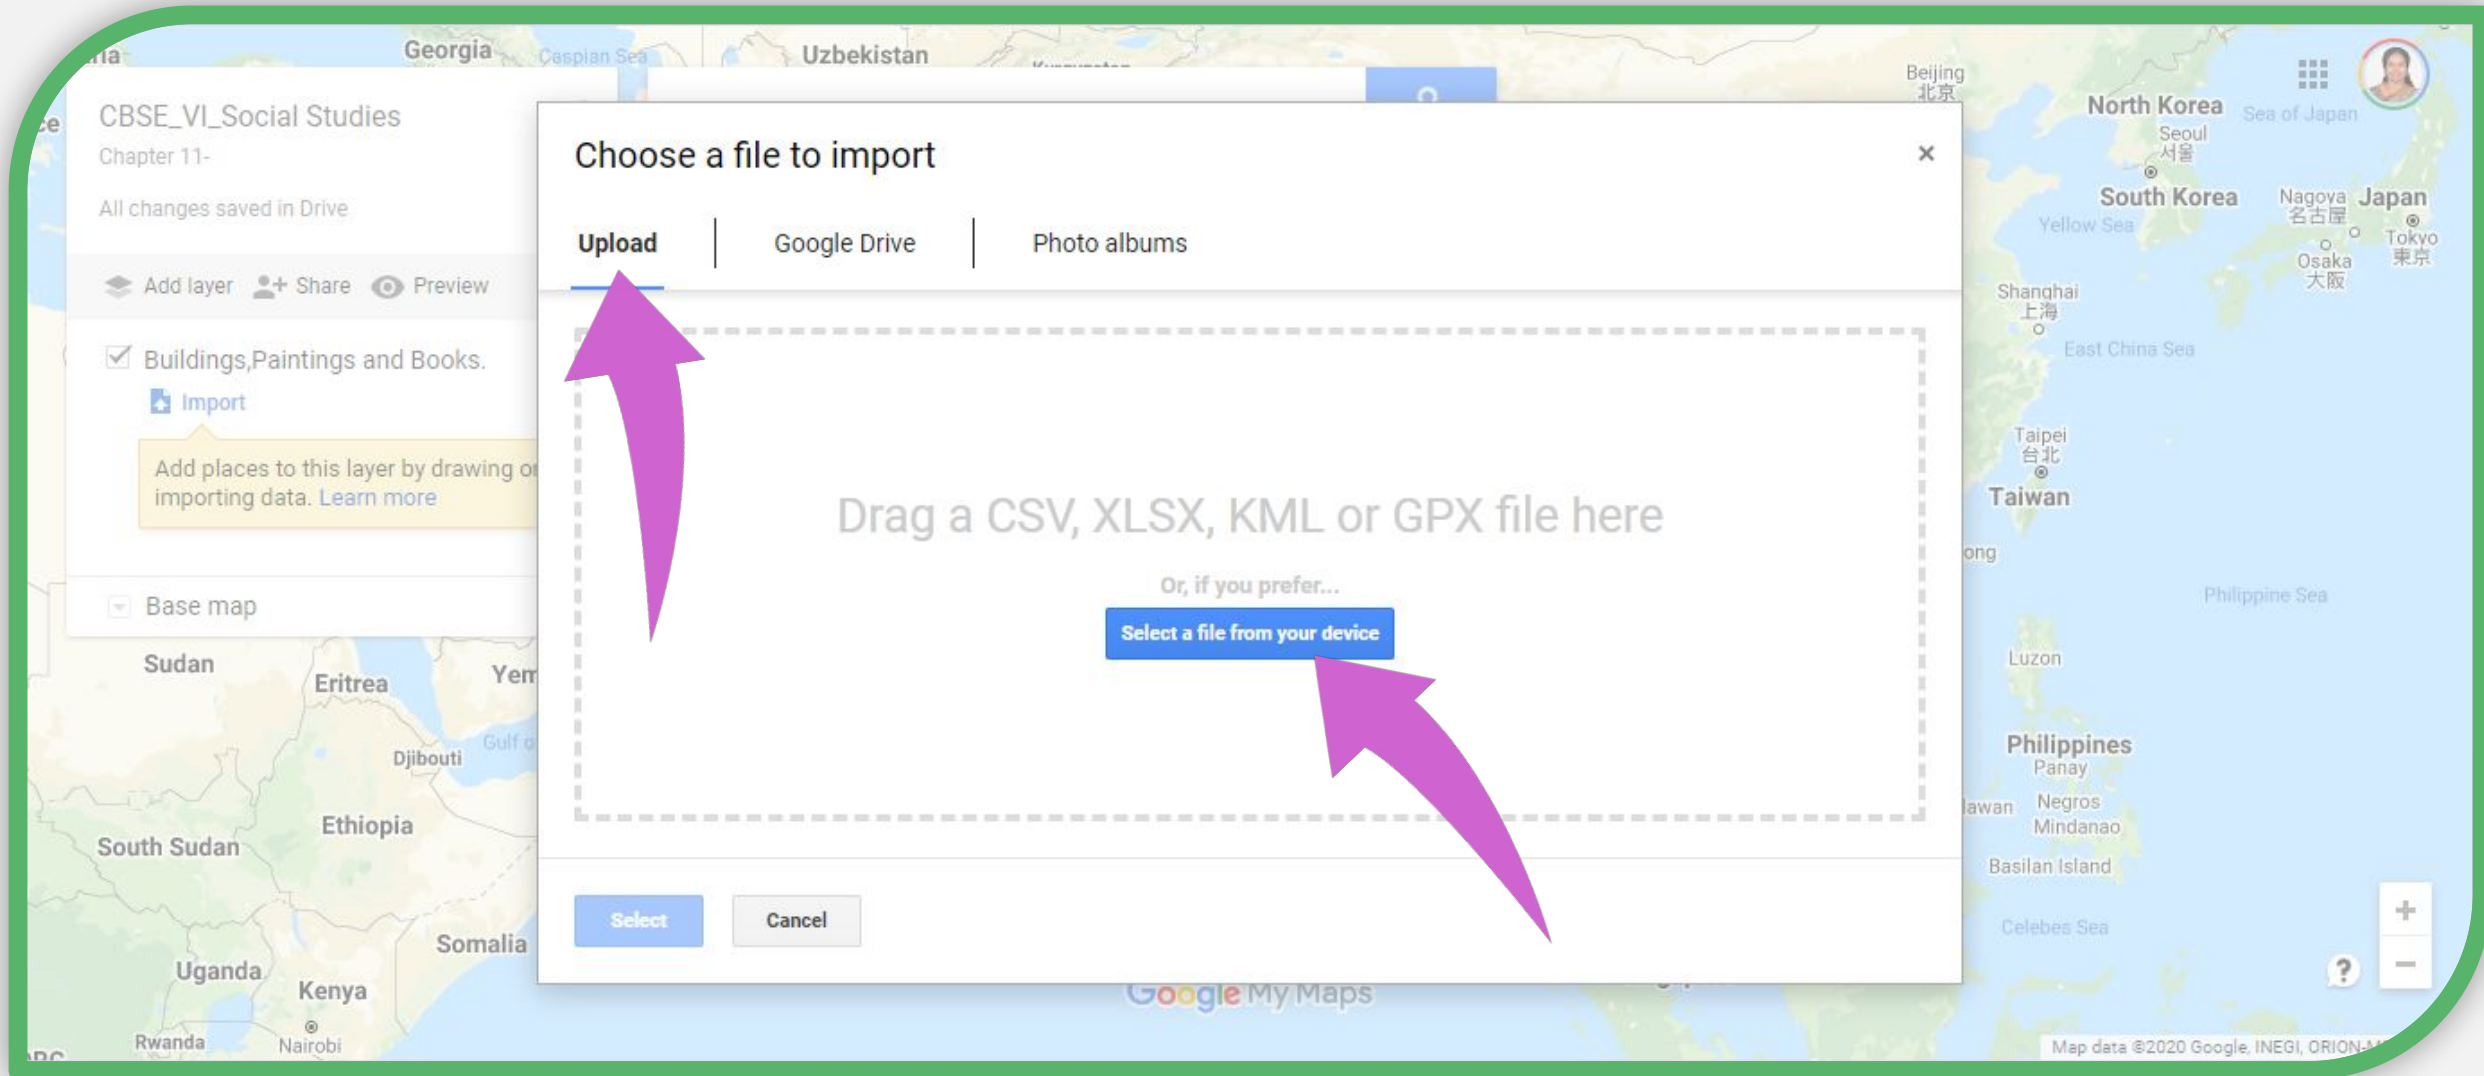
Georgia
Caspian Sea
Uzbekistan
Beijing 北京
North Korea
Sea of Japan
Seoul 서울
South Korea
Nagoya 名古屋
Japan
Tokyo 東京
Osaka 大阪
Yellow Sea
Shanghai 上海
East China Sea
Taipei 台北
Taiwan
Philippine Sea
Luzon
Philippines
Panay
Negros
Mindanao
Basilan Island
Celebes Sea

CBSE_VI_Social Studies
Chapter 11-
All changes saved in Drive
Add layer
Share
Preview
Buildings,Paintings and Books.
Import
Add places to this layer by drawing or importing data. Learn more
Base map

Sudan
Eritrea
Yem
Djibouti
Gulf o
Ethiopia
South Sudan
Somalia
Uganda
Kenya
Rwanda
Nairobi

Choose a file to import
×
Upload
Google Drive
Photo albums
Drag a CSV, XLSX, KML or GPX file here
Or, if you prefer...
Select a file from your device
Select
Cancel

Google My Maps
+
−
?
Map data ©2020 Google, INEGI, ORION-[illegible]